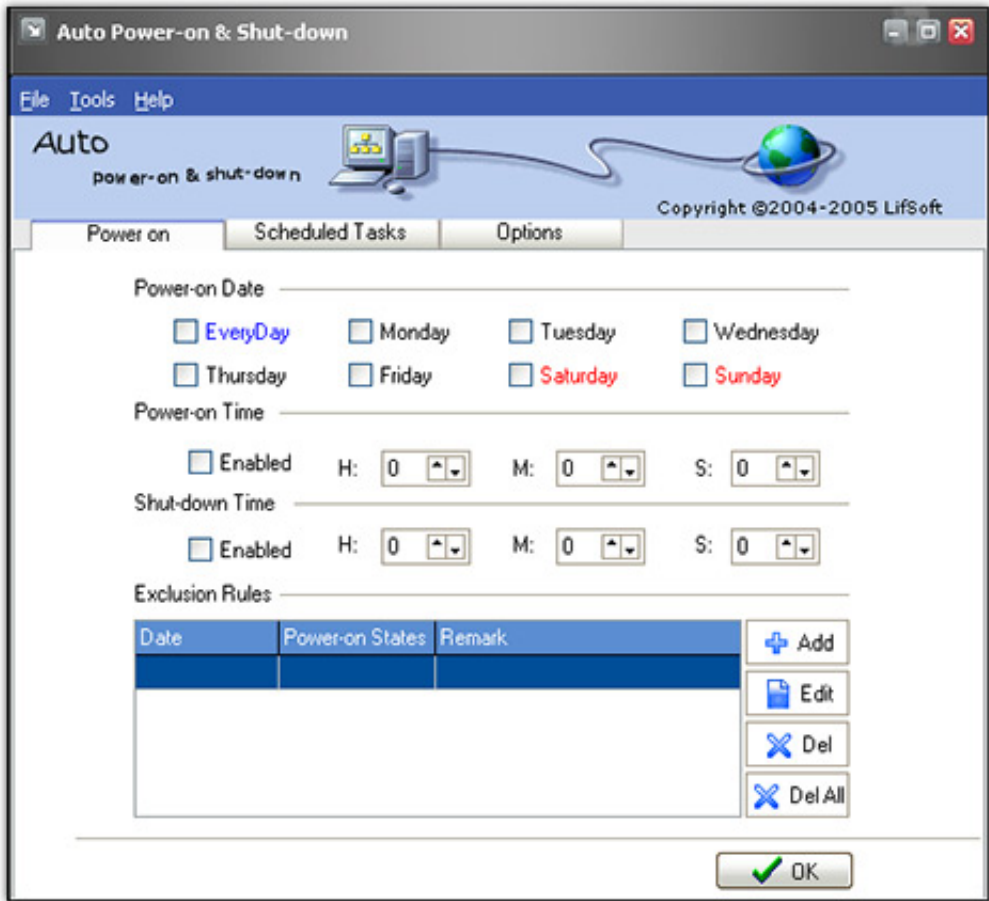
Auto Power-on & Shut-down

File Tools Help

Auto
power-on & shut-down

Copyright ©2004-2005 LifSoft

Power on | Scheduled Tasks | Options

Power-on Date

EveryDay Monday Tuesday Wednesday

Thursday Friday Saturday Sunday

Power-on Time

Enabled H: 0 M: 0 S: 0

Shut-down Time

Enabled H: 0 M: 0 S: 0

Exclusion Rules

| Date | Power-on States | Remark |
|---|---|---|
| | | |

Add

Edit

Del

Del All

OK